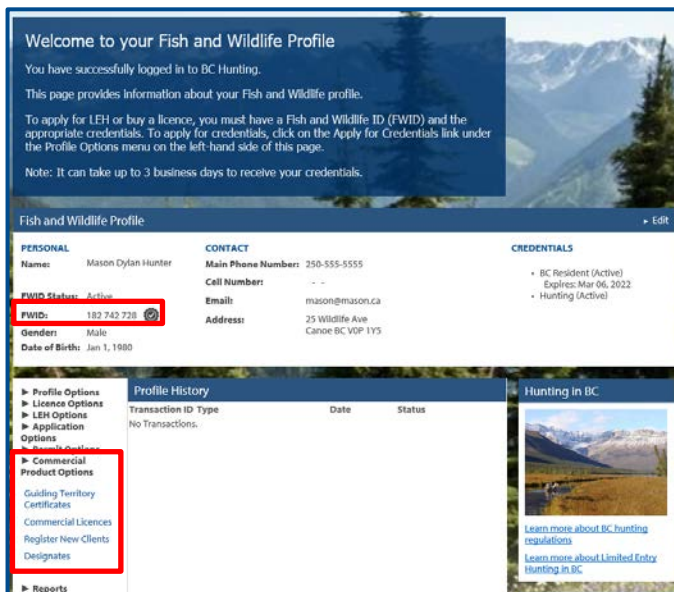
Welcome to your Fish and Wildlife Profile

You have successfully logged in to BC Hunting.

This page provides information about your Fish and Wildlife profile.

To apply for LEH or buy a licence, you must have a Fish and Wildlife ID (FWID) and the appropriate credentials. To apply for credentials, click on the Apply for Credentials link under the Profile Options menu on the left-hand side of this page.

Note: It can take up to 3 business days to receive your credentials.

Fish and Wildlife Profile

▸ Edit

PERSONAL

Name: Mason Dylan Hunter

FWID Status: Active

FWID: 182 742 728

Gender: Male

Date of Birth: Jan 1, 1980

CONTACT

Main Phone Number: 250-555-5555

Cell Number: - -

Email: mason@mason.ca

Address: 25 Wildlife Ave Canoe BC V0P 1Y5

CREDENTIALS

• BC Resident (Active) Expires: Mar 06, 2022
• Hunting (Active)

► Profile Options
► Licence Options
► LEH Options
► Application Options
► Permit Options
► Commercial Product Options

Guiding Territory Certificates

Commercial Licences

Register New Clients

Designates

► Reports

Profile History

| Transaction ID | Type | Date | Status |
|---|---|---|---|
| No Transactions. | | | |

Hunting in BC

Learn more about BC hunting regulations

Learn more about Limited Entry Hunting in BC